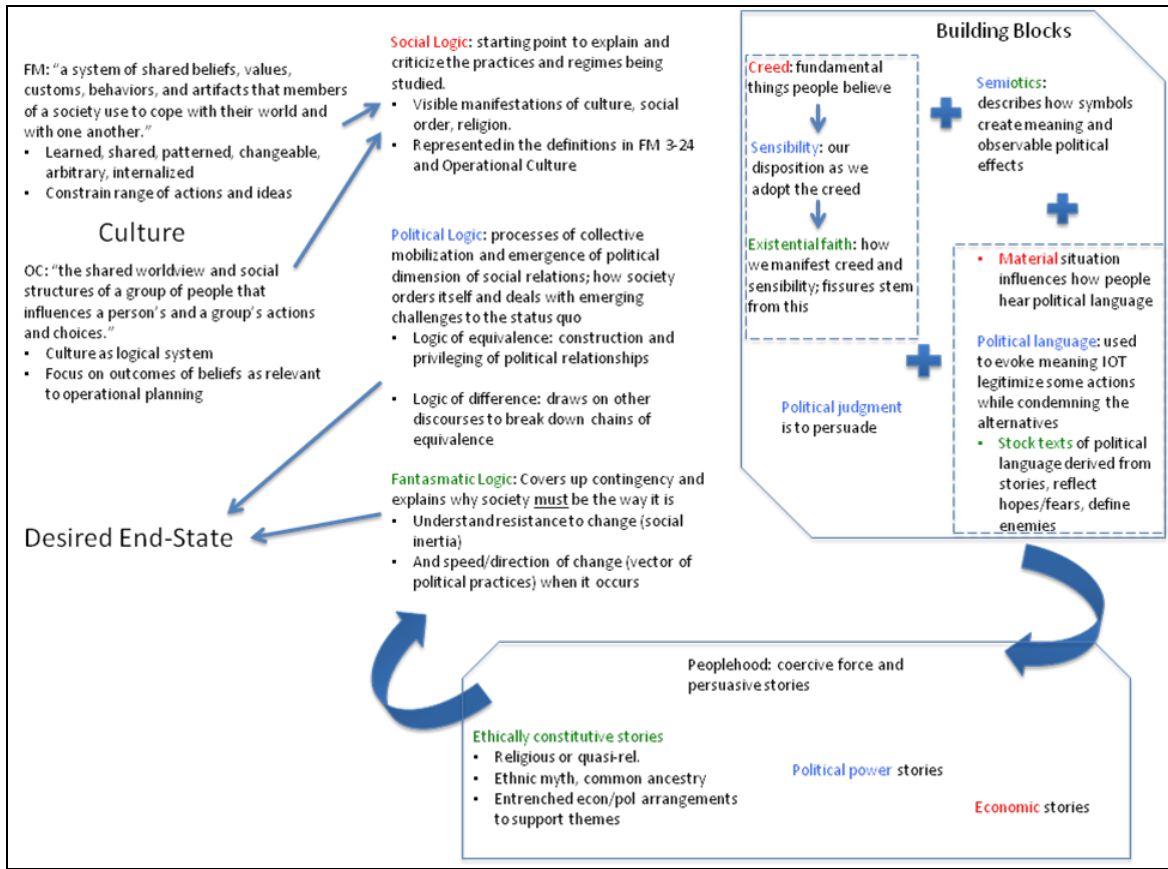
FM: "a system of shared beliefs, values, customs, behaviors, and artifacts that members of a society use to cope with their world and with one another."
- Learned, shared, patterned, changeable, arbitrary, internalized
- Constrain range of actions and ideas

Culture

OC: "the shared worldview and social structures of a group of people that influences a person's and a group's actions and choices."
- Culture as logical system
- Focus on outcomes of beliefs as relevant to operational planning

Desired End-State

Social Logic: starting point to explain and criticize the practices and regimes being studied.
- Visible manifestations of culture, social order, religion.
- Represented in the definitions in FM 3-24 and Operational Culture

Political Logic: processes of collective mobilization and emergence of political dimension of social relations; how society orders itself and deals with emerging challenges to the status quo
- Logic of equivalence: construction and privileging of political relationships
- Logic of difference: draws on other discourses to break down chains of equivalence

Fantasmatic Logic: Covers up contingency and explains why society must be the way it is
- Understand resistance to change (social inertia)
- And speed/direction of change (vector of political practices) when it occurs

Building Blocks

Creed: fundamental things people believe

Sensibility: our disposition as we adopt the creed

Existential faith: how we manifest creed and sensibility; fissures stem from this

Semiotics: describes how symbols create meaning and observable political effects

- Material situation influences how people hear political language

Political language: used to evoke meaning IOT legitimize some actions while condemning the alternatives
- Stock texts of political language derived from stories, reflect hopes/fears, define enemies

Political judgment is to persuade

Peoplehood: coercive force and persuasive stories

Ethically constitutive stories
- Religious or quasi-rel.
- Ethnic myth, common ancestry
- Entrenched econ/pol arrangements to support themes

Political power stories

Economic stories